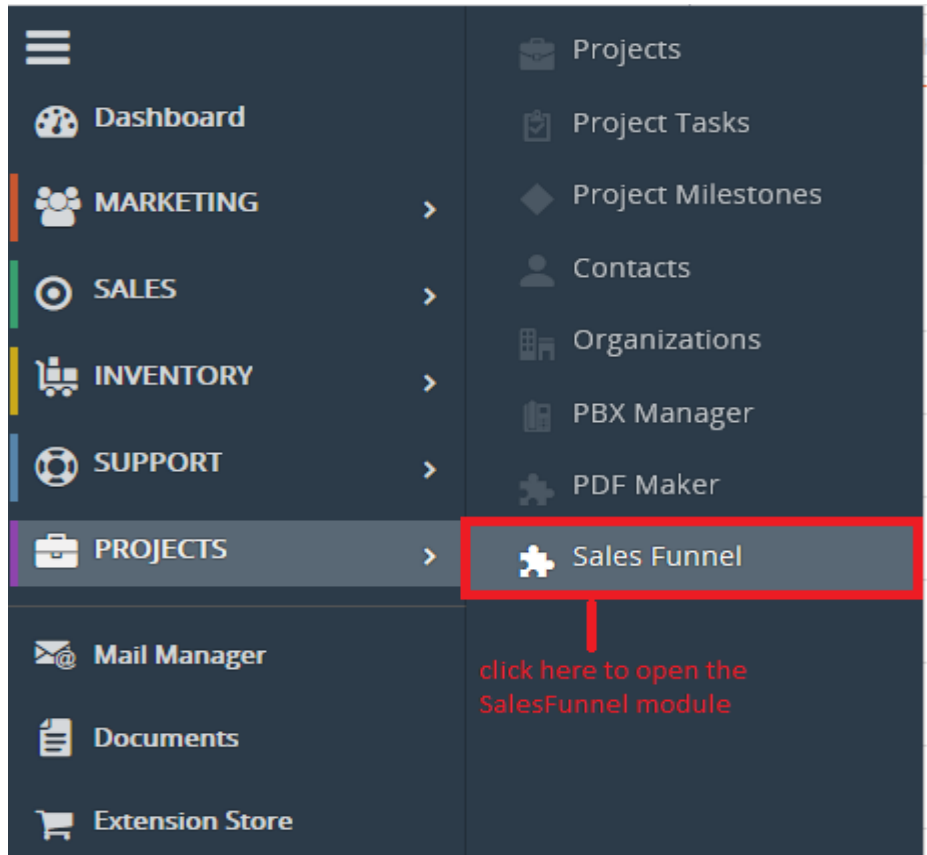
Dashboard
MARKETING
SALES
INVENTORY
SUPPORT
PROJECTS
Mail Manager
Documents
Extension Store

Projects
Project Tasks
Project Milestones
Contacts
Organizations
PBX Manager
PDF Maker
Sales Funnel

click here to open the SalesFunnel module